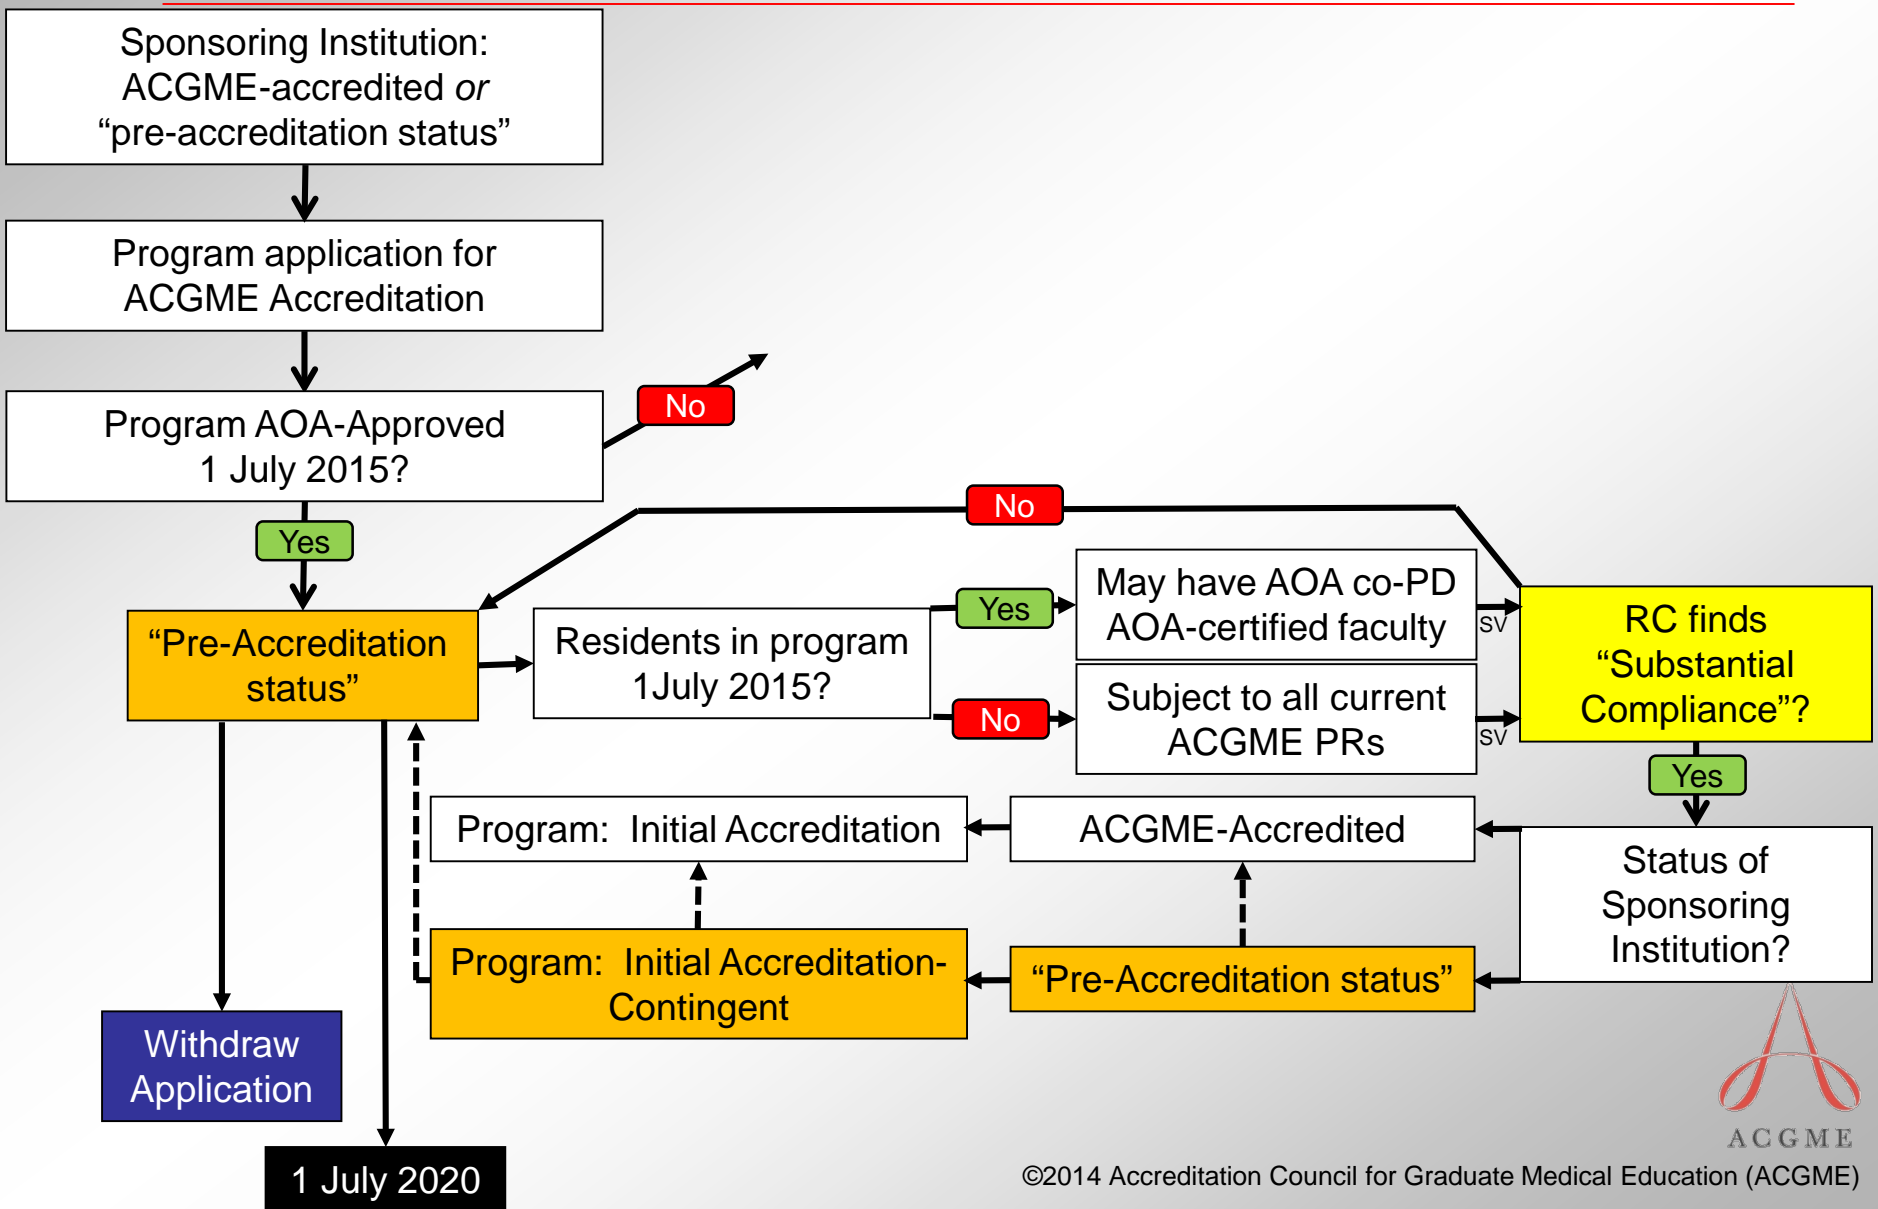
Sponsoring Institution: ACGME-accredited *or* “pre-accreditation status”

Program application for ACGME Accreditation

Program AOA-Approved 1 July 2015?

No

Yes

No

“Pre-Accreditation status”

Residents in program 1July 2015?

Yes

May have AOA co-PD AOA-certified faculty

SV

No

Subject to all current ACGME PRs

SV

RC finds “Substantial Compliance”?

Yes

Program: Initial Accreditation

ACGME-Accredited

Status of Sponsoring Institution?

Program: Initial Accreditation-Contingent

“Pre-Accreditation status”

Withdraw Application

1 July 2020

ACGME

©2014 Accreditation Council for Graduate Medical Education (ACGME)